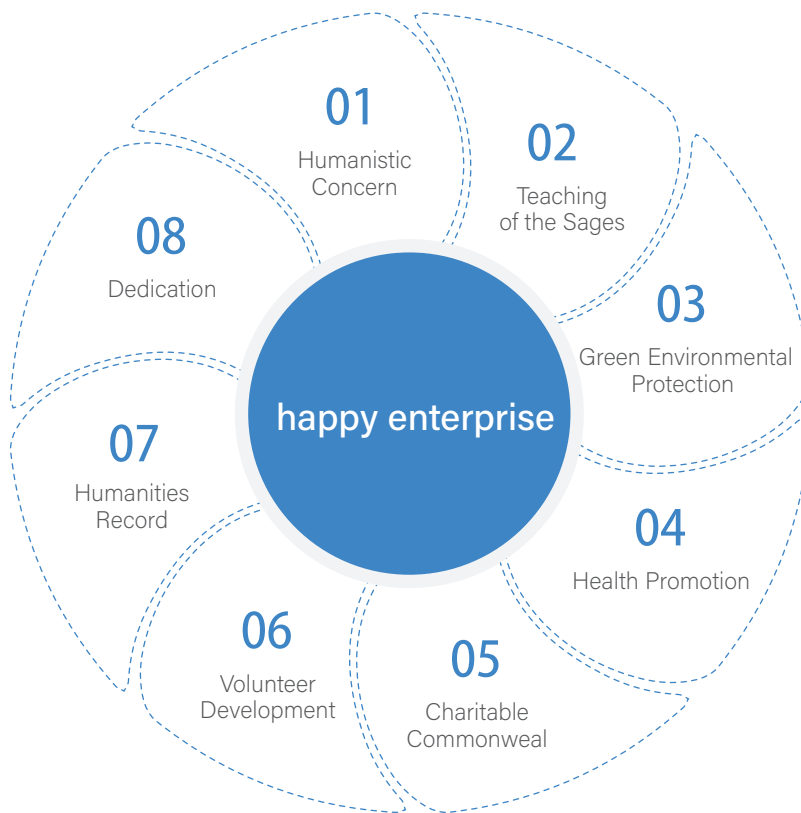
01
Humanistic Concern

02
Teaching of the Sages

03
Green Environmental Protection

04
Health Promotion

05
Charitable Commonweal

06
Volunteer Development

07
Humanities Record

08
Dedication

happy enterprise